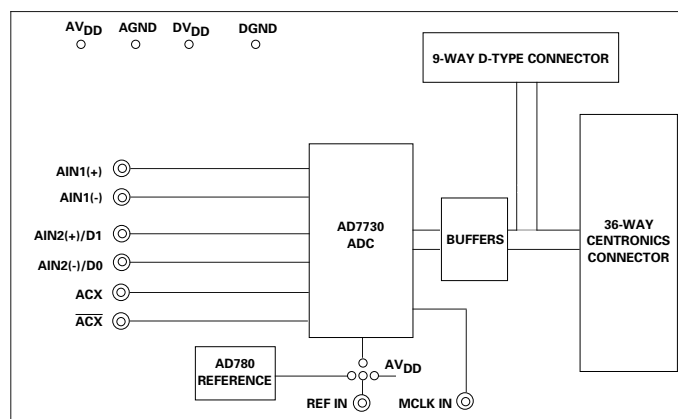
$AV_{DD}$ AGND $DV_{DD}$ DGND

9-WAY D-TYPE CONNECTOR

AIN1(+)
AIN1(-)
AIN2(+)/D1
AIN2(-)/D0
ACX
$\overline{ACX}$

AD7730
ADC

BUFFERS

36-WAY
CENTRONICS
CONNECTOR

AD780
REFERENCE

$AV_{DD}$

REF IN

MCLK IN